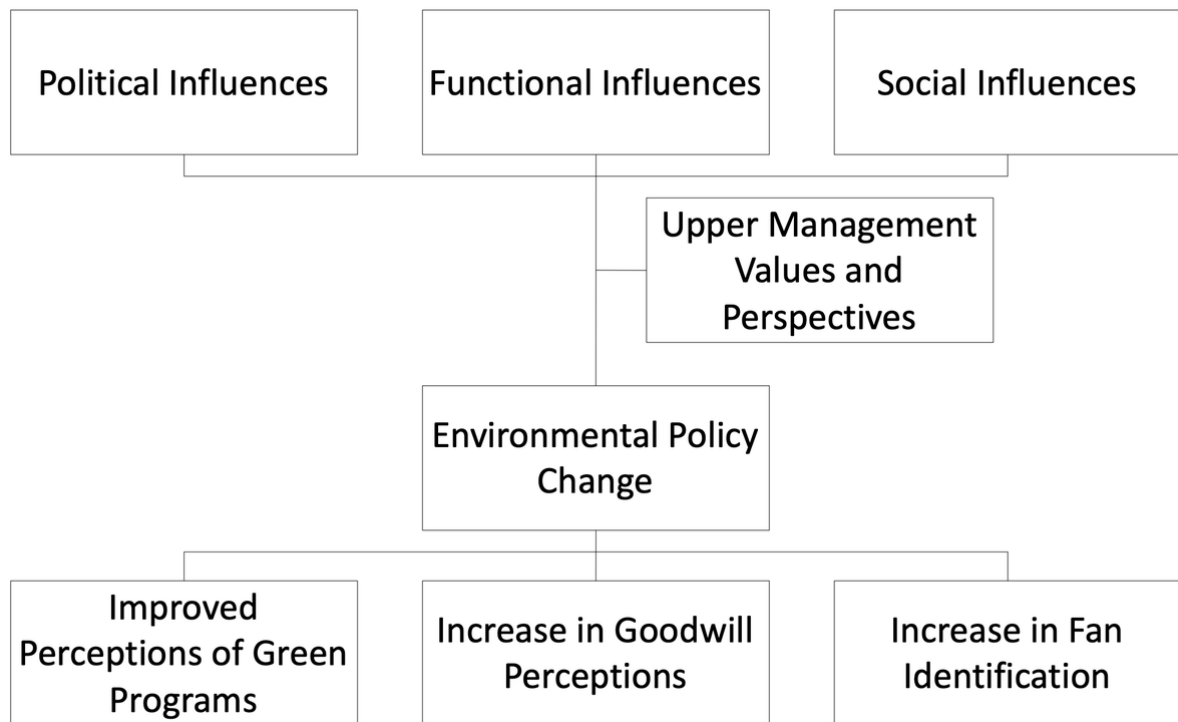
Political Influences

Functional Influences

Social Influences

Upper Management Values and Perspectives

Environmental Policy Change

Improved Perceptions of Green Programs

Increase in Goodwill Perceptions

Increase in Fan Identification